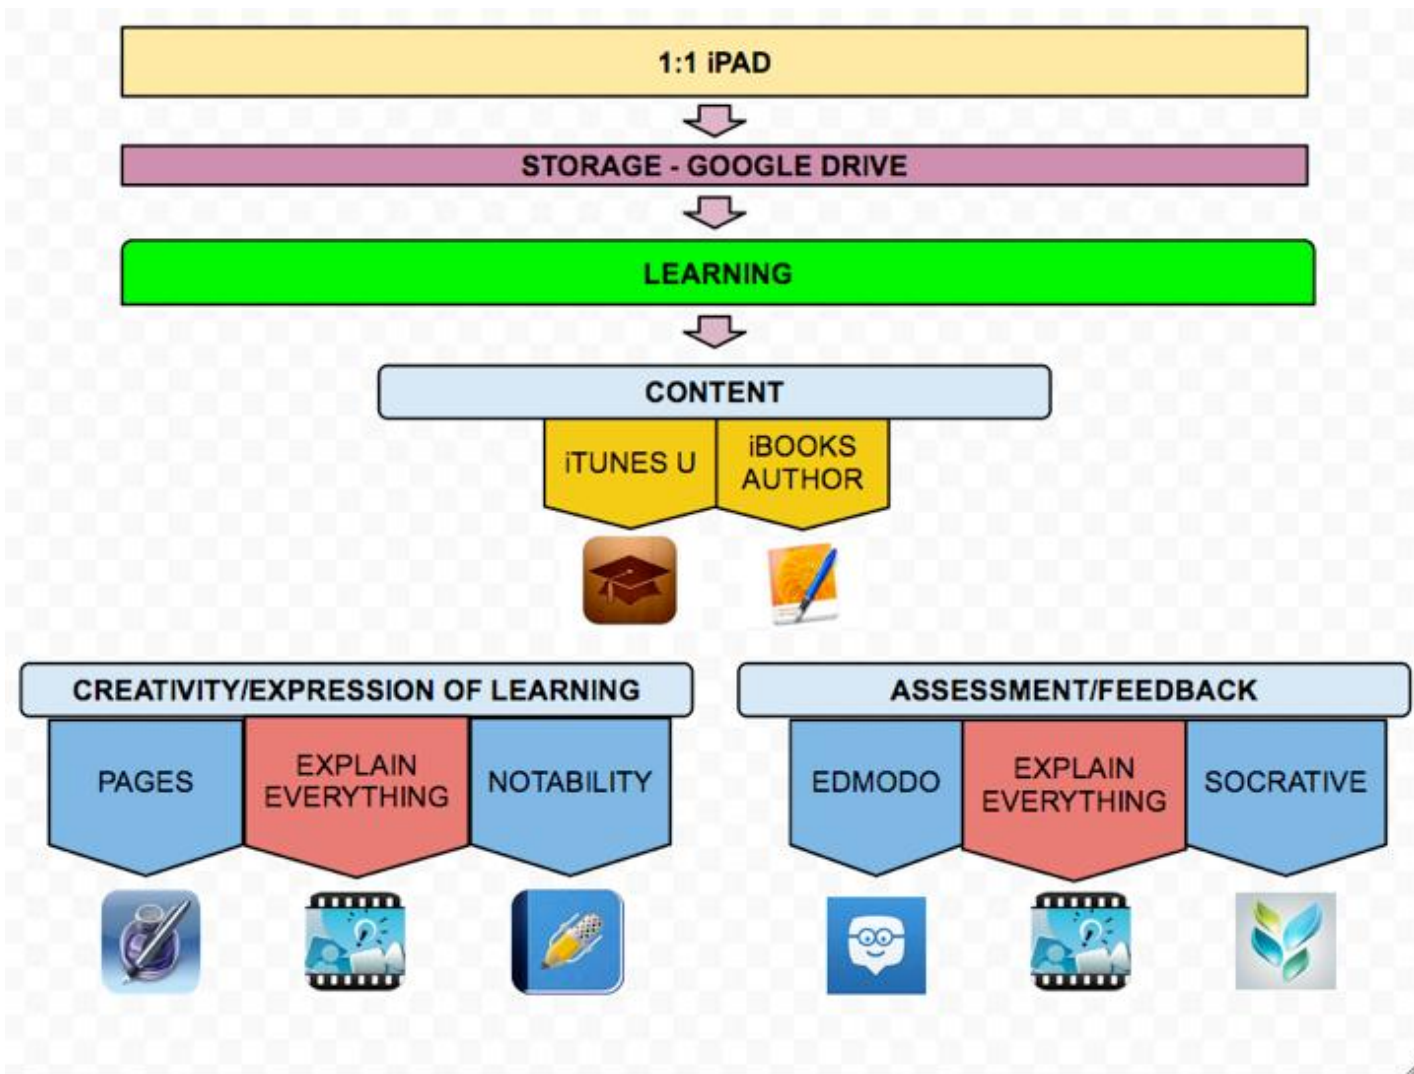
1:1 iPAD

STORAGE - GOOGLE DRIVE

LEARNING

CONTENT

iTUNES U

iBOOKS AUTHOR

CREATIVITY/EXPRESSION OF LEARNING

PAGES

EXPLAIN EVERYTHING

NOTABILITY

ASSESSMENT/FEEDBACK

EDMODO

EXPLAIN EVERYTHING

SOCRATIVE